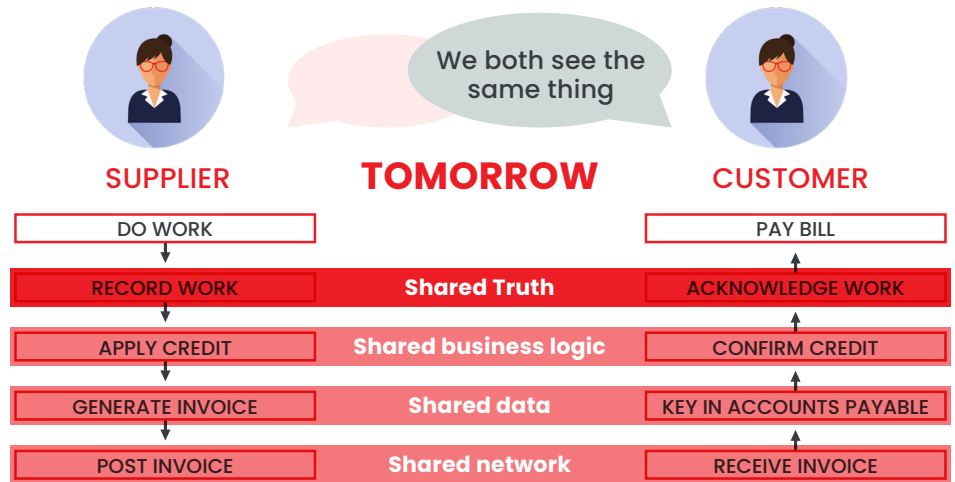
We both see the same thing

SUPPLIER

TOMORROW

CUSTOMER

DO WORK

PAY BILL

RECORD WORK

Shared Truth

ACKNOWLEDGE WORK

APPLY CREDIT

Shared business logic

CONFIRM CREDIT

GENERATE INVOICE

Shared data

KEY IN ACCOUNTS PAYABLE

POST INVOICE

Shared network

RECEIVE INVOICE